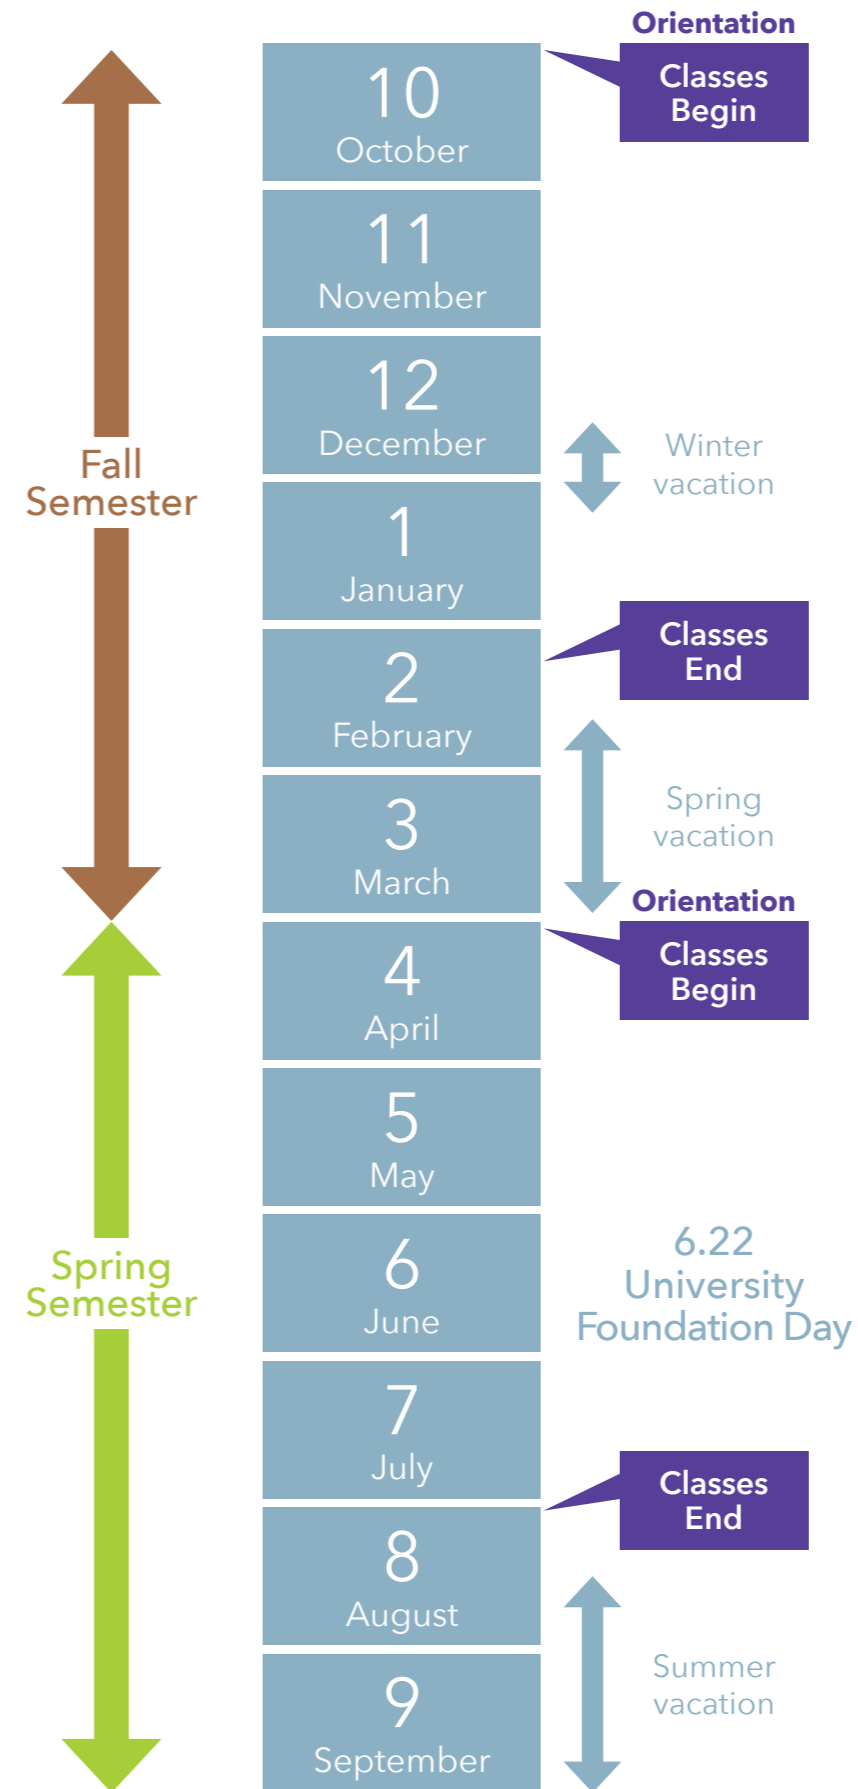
Orientation
Classes Begin

10
October

11
November

Fall Semester

12
December

Winter vacation

1
January

Classes End

2
February

Spring vacation

3
March

Orientation
Classes Begin

4
April

5
May

Spring Semester

6
June

6.22
University Foundation Day

7
July

Classes End

8
August

Summer vacation

9
September